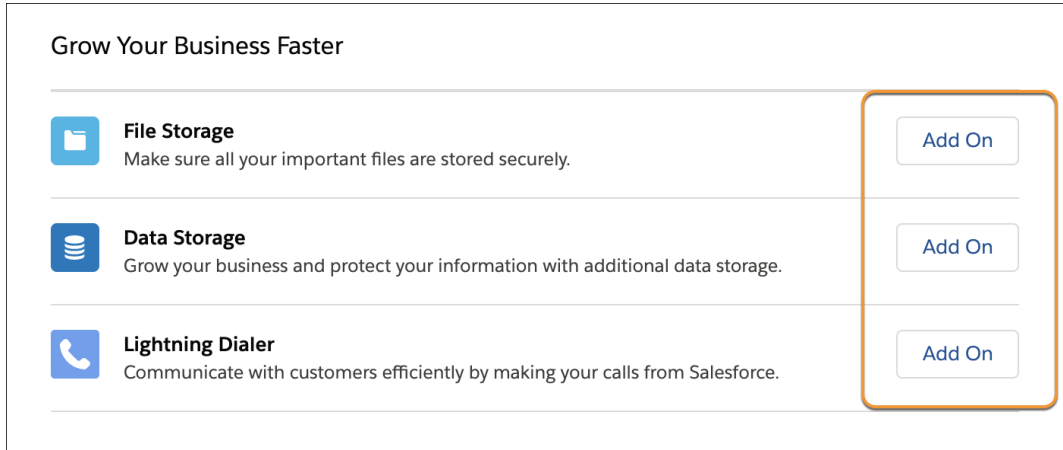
Grow Your Business Faster

File Storage
Make sure all your important files are stored securely.
Add On

Data Storage
Grow your business and protect your information with additional data storage.
Add On

Lightning Dialer
Communicate with customers efficiently by making your calls from Salesforce.
Add On